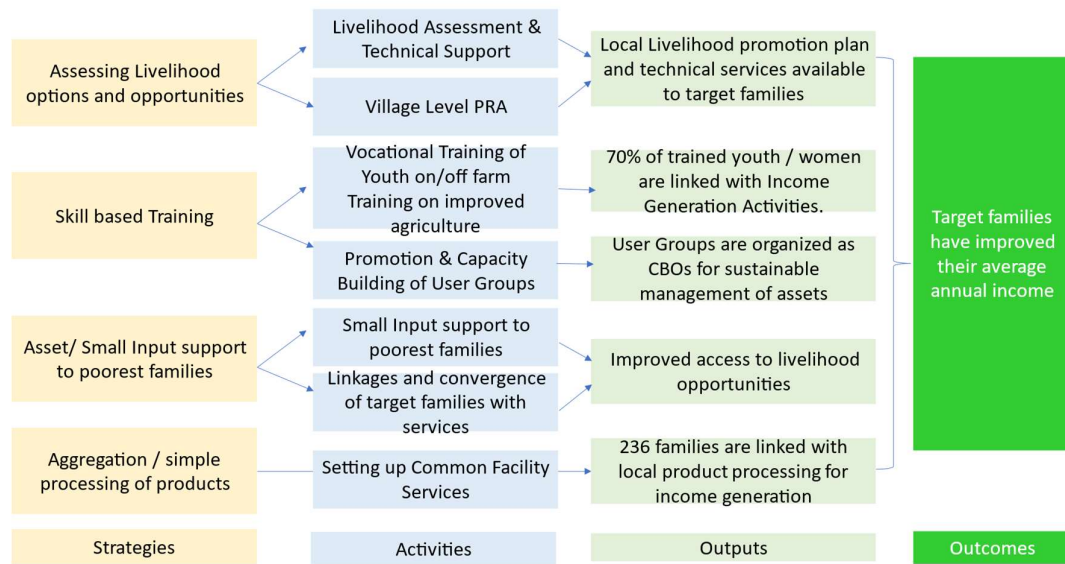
Assessing Livelihood options and opportunities

Livelihood Assessment & Technical Support

Village Level PRA

Local Livelihood promotion plan and technical services available to target families

Skill based Training

Vocational Training of Youth on/off farm Training on improved agriculture

70% of trained youth / women are linked with Income Generation Activities.

Promotion & Capacity Building of User Groups

User Groups are organized as CBOs for sustainable management of assets

Target families have improved their average annual income

Asset/ Small Input support to poorest families

Small Input support to poorest families

Linkages and convergence of target families with services

Improved access to livelihood opportunities

Aggregation / simple processing of products

Setting up Common Facility Services

236 families are linked with local product processing for income generation

Strategies

Activities

Outputs

Outcomes